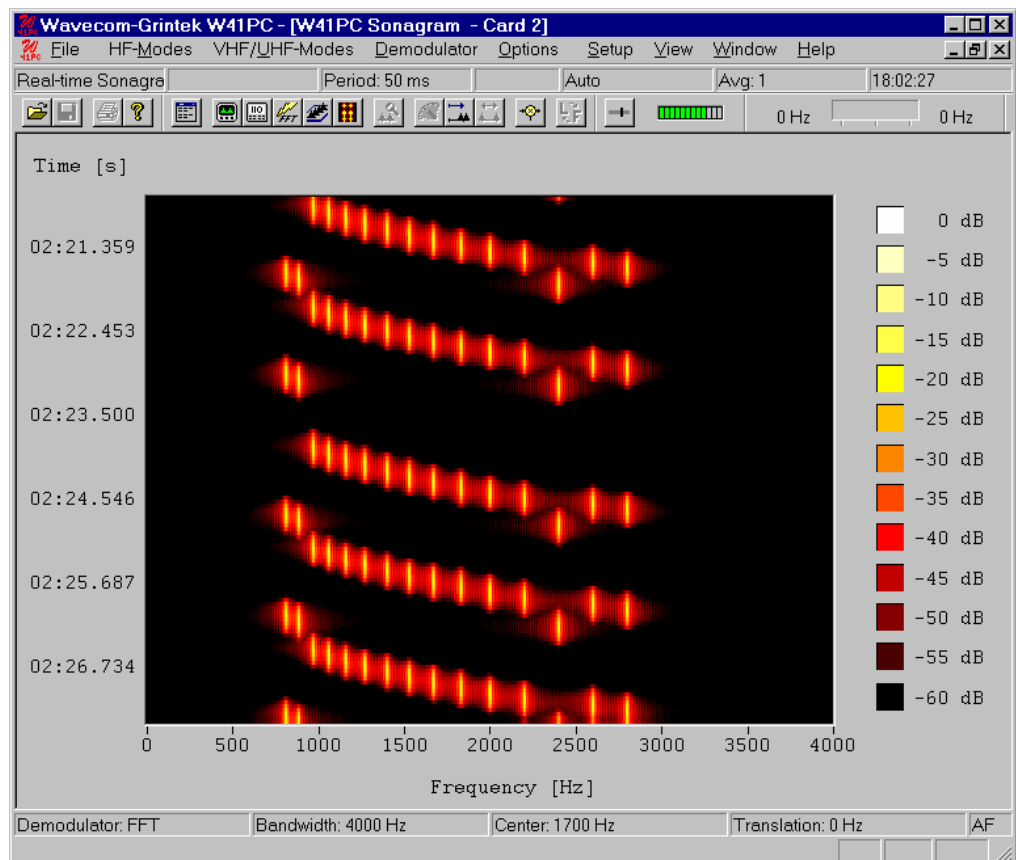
Wavecom-Grintek W41PC - [W41PC Sonagram - Card 2]

File HF-Modes VHF/UHF-Modes Demodulator Options Setup View Window Help

Real-time Sonagra | Period: 50 ms | Auto | Avg: 1 | 18:02:27

0 Hz 0 Hz

Time [s]

02:21.359
02:22.453
02:23.500
02:24.546
02:25.687
02:26.734

0 500 1000 1500 2000 2500 3000 3500 4000

Frequency [Hz]

0 dB
-5 dB
-10 dB
-15 dB
-20 dB
-25 dB
-30 dB
-35 dB
-40 dB
-45 dB
-50 dB
-55 dB
-60 dB

Demodulator: FFT | Bandwidth: 4000 Hz | Center: 1700 Hz | Translation: 0 Hz | AF